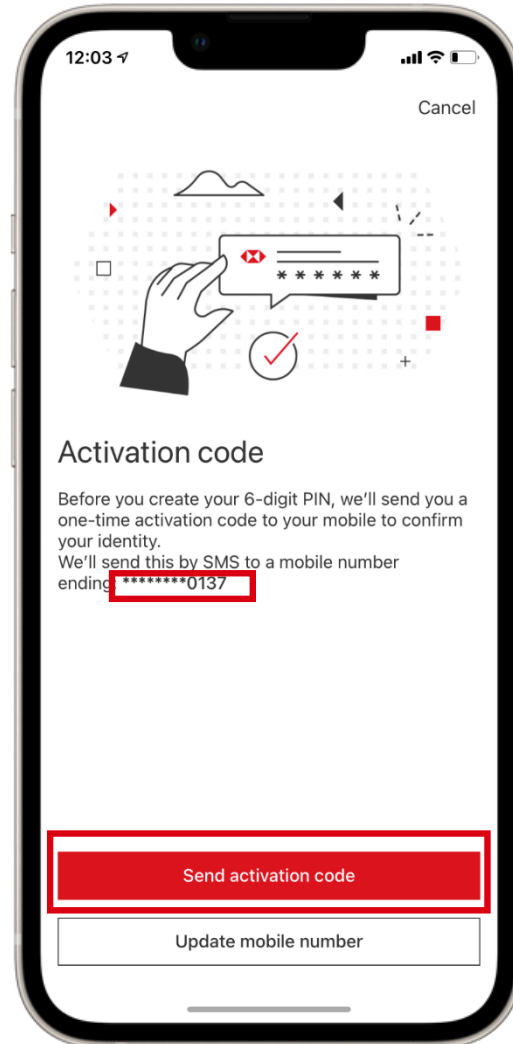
12:03

Cancel

******

Activation code

Before you create your 6-digit PIN, we'll send you a one-time activation code to your mobile to confirm your identity.
We'll send this by SMS to a mobile number ending ********0137

Send activation code

Update mobile number